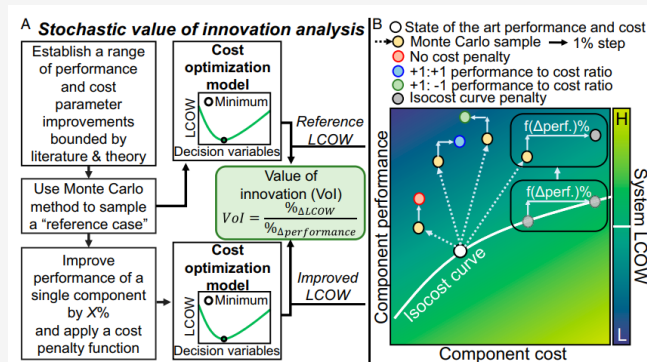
A Stochastic value of innovation analysis

Establish a range of performance and cost parameter improvements bounded by literature & theory

Cost optimization model

LCOW

Minimum

Decision variables

Reference LCOW

Use Monte Carlo method to sample a "reference case"

Value of innovation (VoI)

$VoI = \frac{\%_{\Delta LCOW}}{\%_{\Delta performance}}$

Improve performance of a single component by X% and apply a cost penalty function

Cost optimization model

LCOW

Minimum

Decision variables

Improved LCOW

B

State of the art performance and cost

Monte Carlo sample

1% step

No cost penalty

+1:+1 performance to cost ratio

+1: -1 performance to cost ratio

Isocost curve penalty

f(Δperf.)%

f(Δperf.)%

H

System LCOW

L

Component performance

Isocost curve

Component cost